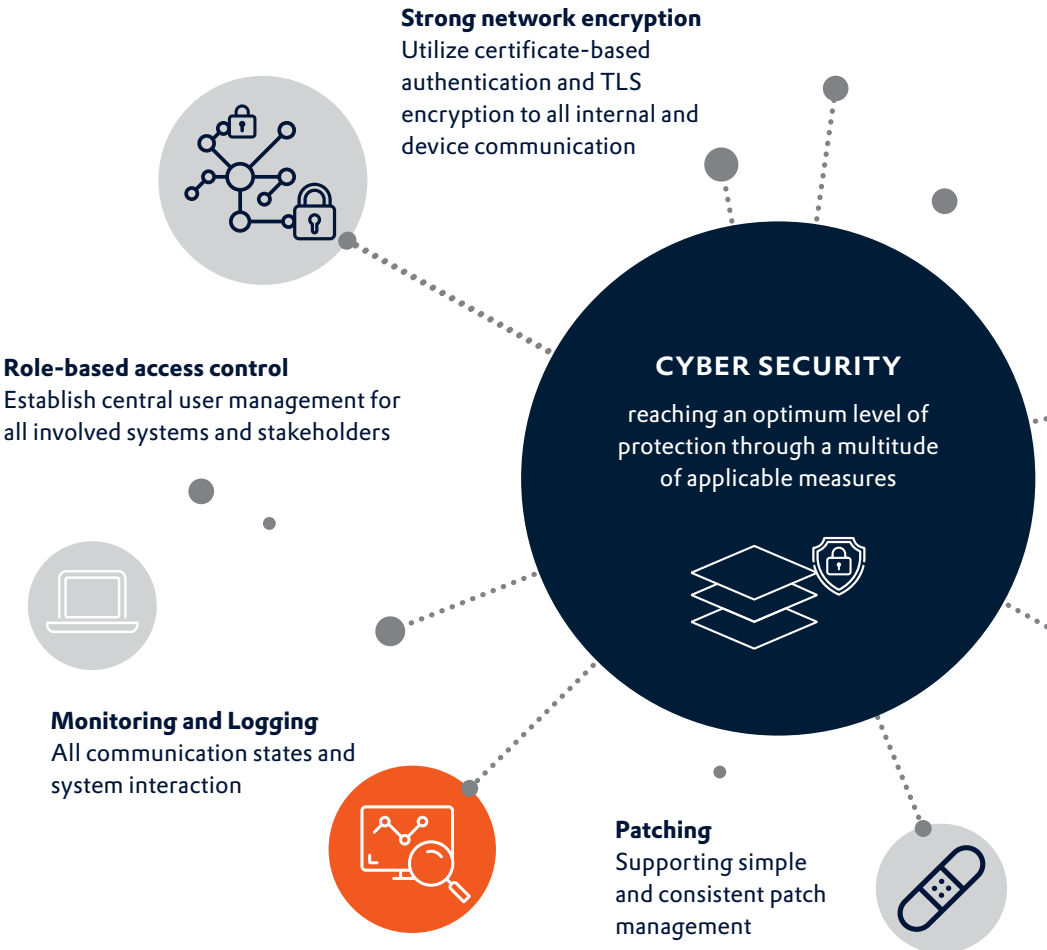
**Strong network encryption**
Utilize certificate-based authentication and TLS encryption to all internal and device communication

**Role-based access control**
Establish central user management for all involved systems and stakeholders

CYBER SECURITY

reaching an optimum level of protection through a multitude of applicable measures

**Monitoring and Logging**
All communication states and system interaction

**Patching**
Supporting simple and consistent patch management